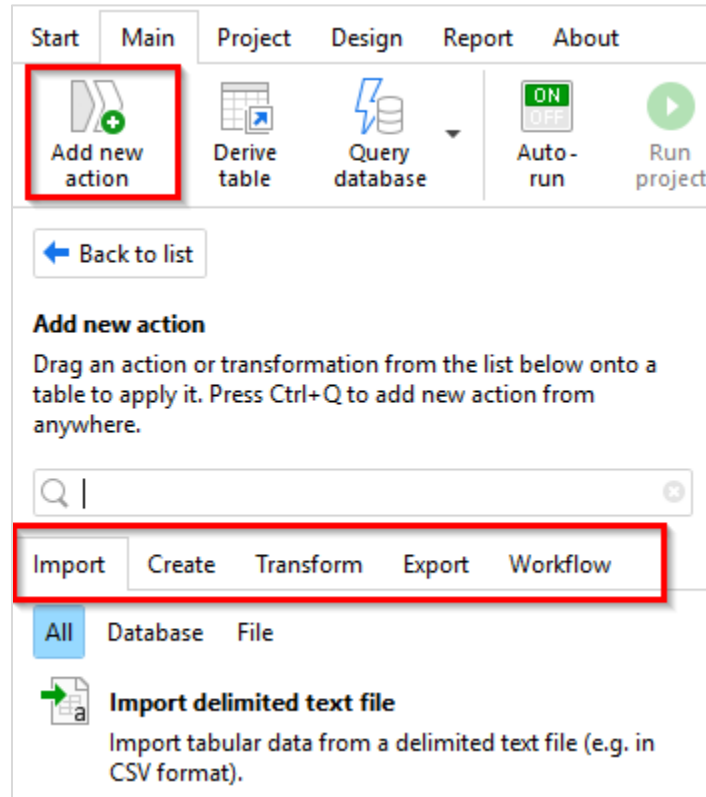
Start Main Project Design Report About

Add new action

Derive table

Query database

ON OFF

Auto-run

Run project

Back to list

**Add new action**

Drag an action or transformation from the list below onto a table to apply it. Press Ctrl+Q to add new action from anywhere.

Import Create Transform Export Workflow

All Database File

a

**Import delimited text file**

Import tabular data from a delimited text file (e.g. in CSV format).